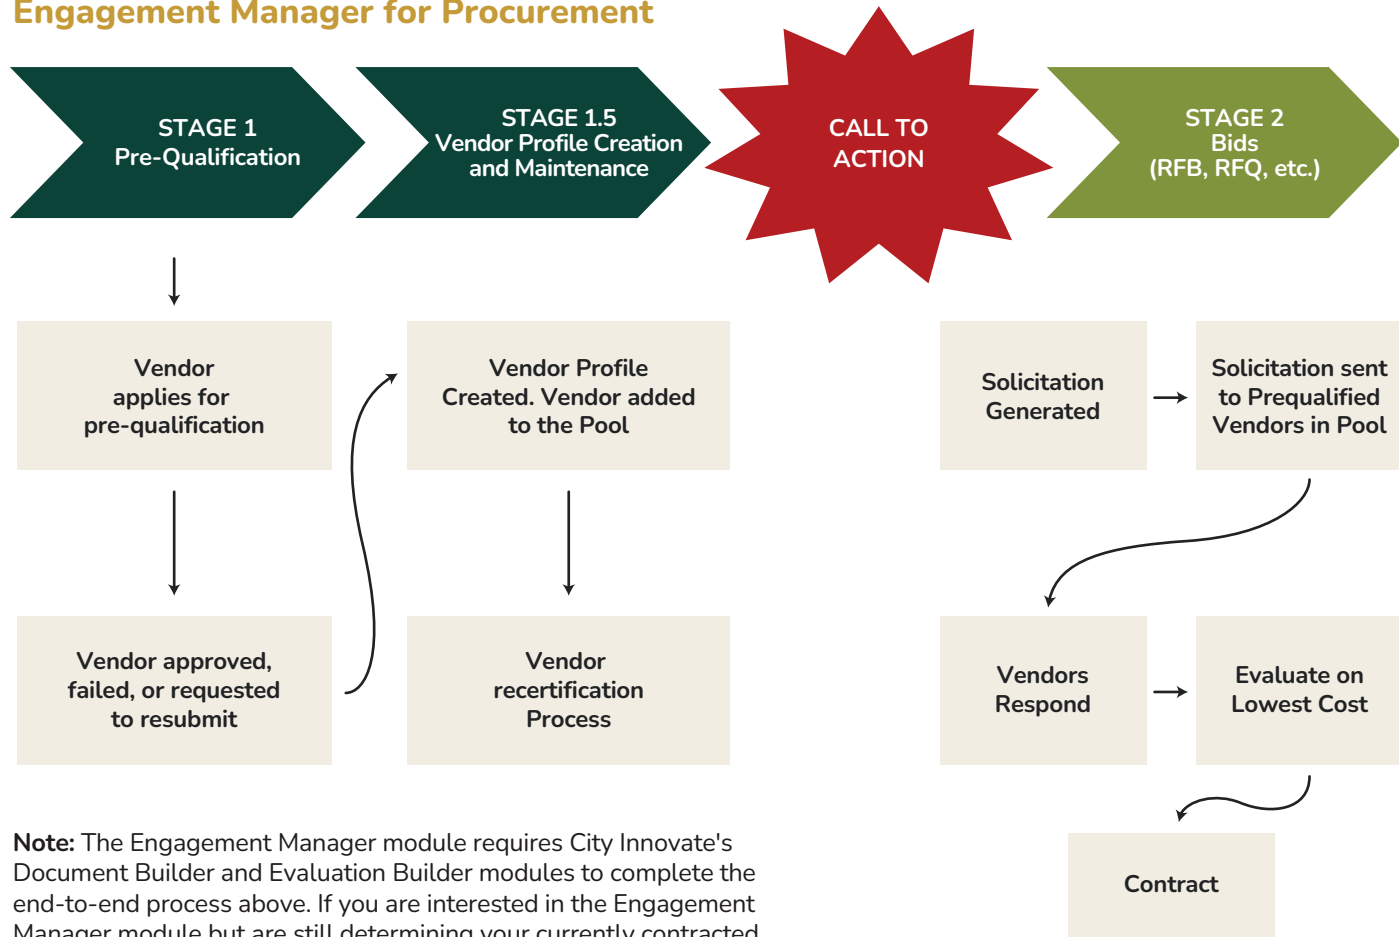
Engagement Manager for Procurement

STAGE 1
Pre-Qualification

STAGE 1.5
Vendor Profile Creation and Maintenance

CALL TO ACTION

STAGE 2
Bids
(RFB, RFQ, etc.)

Vendor applies for pre-qualification

Vendor approved, failed, or requested to resubmit

Vendor Profile Created. Vendor added to the Pool

Vendor recertification Process

Solicitation Generated

Solicitation sent to Prequalified Vendors in Pool

Vendors Respond

Evaluate on Lowest Cost

Contract

**Note:** The Engagement Manager module requires City Innovate's Document Builder and Evaluation Builder modules to complete the end-to-end process above. If you are interested in the Engagement Manager module but are still determining your currently contracted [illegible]